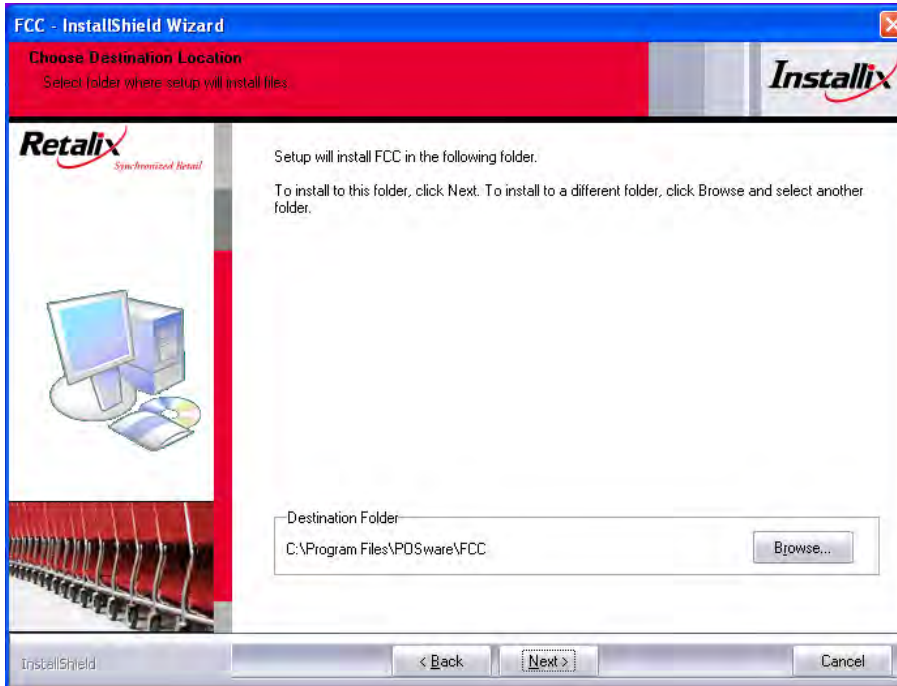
FCC - InstallShield Wizard

Choose Destination Location
Select folder where setup will install files.

Installix

Retalix
Synchronized Retail

Setup will install FCC in the following folder.

To install to this folder, click Next. To install to a different folder, click Browse and select another folder.

Destination Folder
C:\Program Files\POSware\FCC

Browse...

InstallShield

< Back

Next >

Cancel